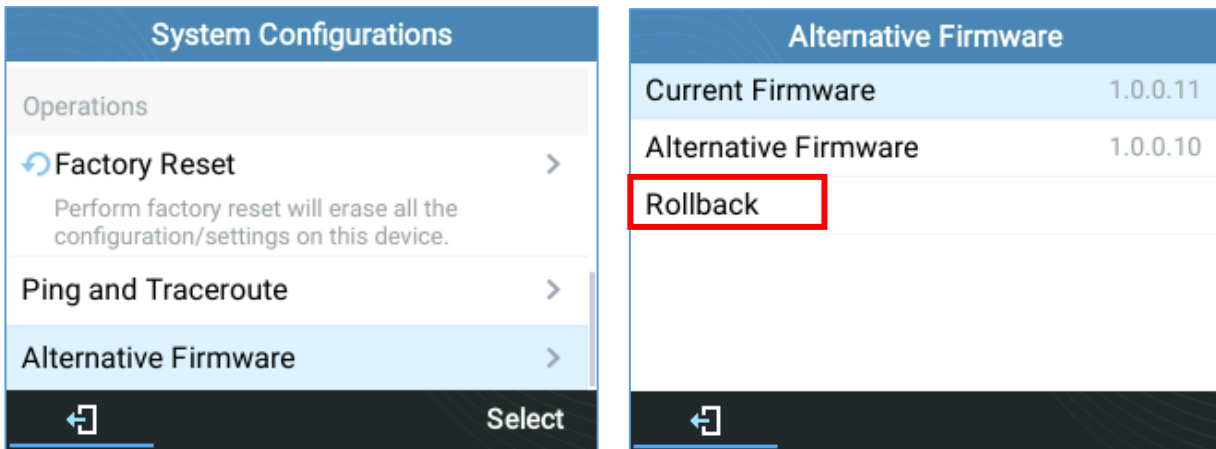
System Configurations

Operations

Factory Reset

Perform factory reset will erase all the configuration/settings on this device.

Ping and Traceroute

Alternative Firmware

Select

Alternative Firmware

Current Firmware 1.0.0.11

Alternative Firmware 1.0.0.10

Rollback